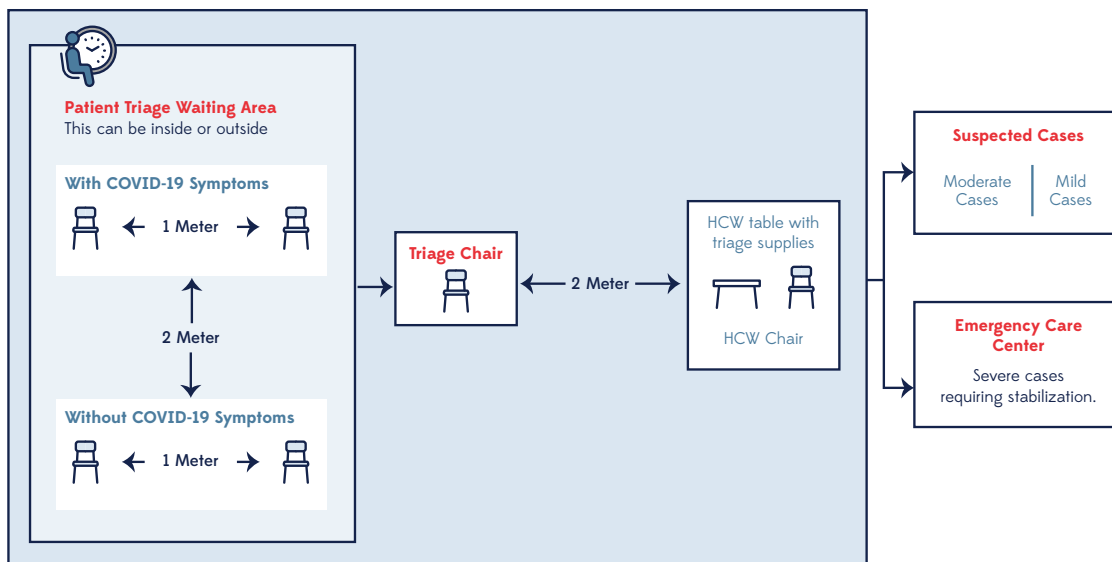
Patient Triage Waiting Area
This can be inside or outside

With COVID-19 Symptoms

1 Meter

2 Meter

Without COVID-19 Symptoms

1 Meter

Triage Chair

2 Meter

HCW table with triage supplies

HCW Chair

Suspected Cases

Moderate Cases

Mild Cases

Emergency Care Center

Severe cases requiring stabilization.